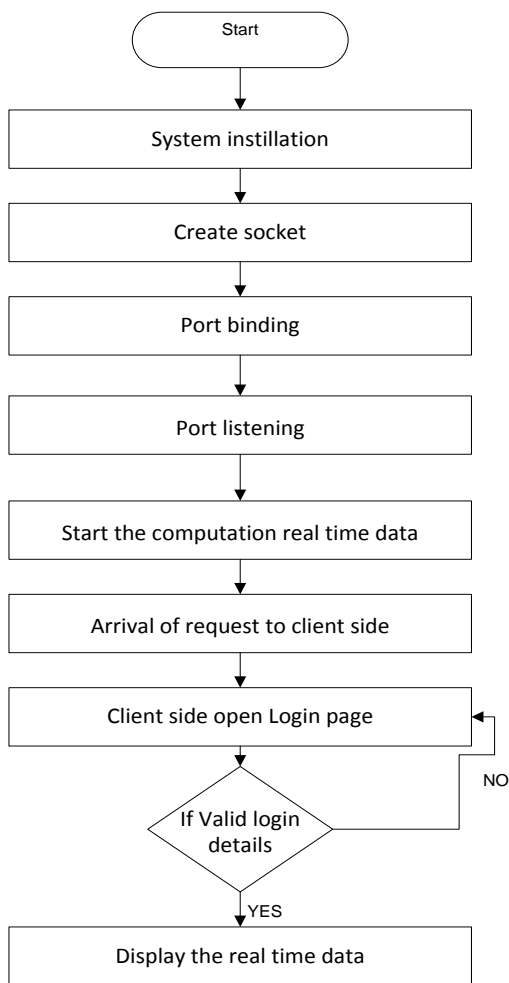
Start

System instillation

Create socket

Port binding

Port listening

Start the computation real time data

Arrival of request to client side

Client side open Login page

If Valid login details

NO

YES

Display the real time data